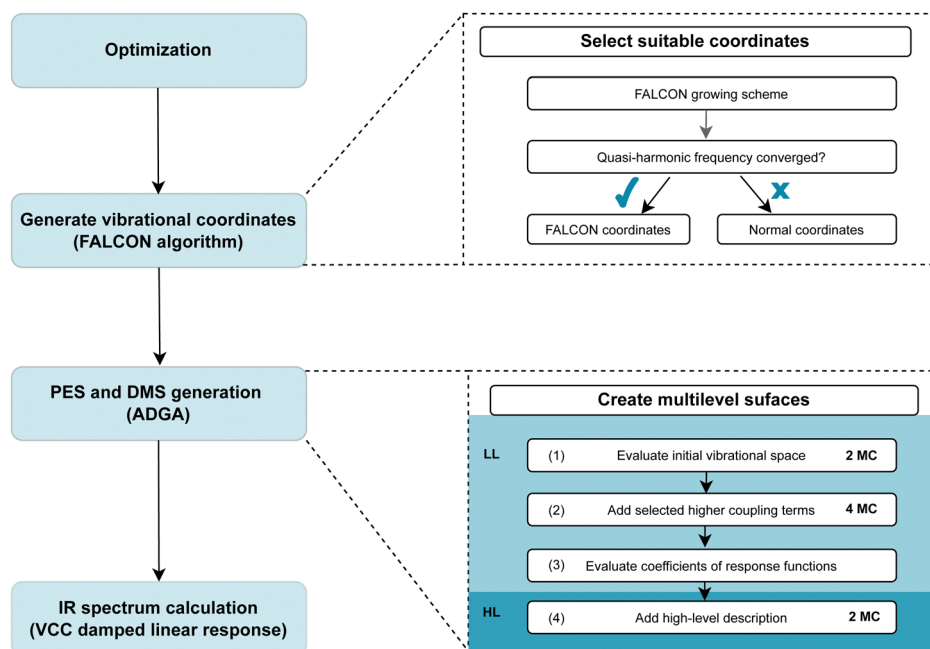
Optimization

Generate vibrational coordinates (FALCON algorithm)

PES and DMS generation (ADGA)

IR spectrum calculation (VCC damped linear response)

Select suitable coordinates

FALCON growing scheme

Quasi-harmonic frequency converged?

✓

x

FALCON coordinates

Normal coordinates

Create multilevel sufaces

LL

(1) Evaluate initial vibrational space 2 MC

(2) Add selected higher coupling terms 4 MC

(3) Evaluate coefficients of response functions

HL

(4) Add high-level description 2 MC